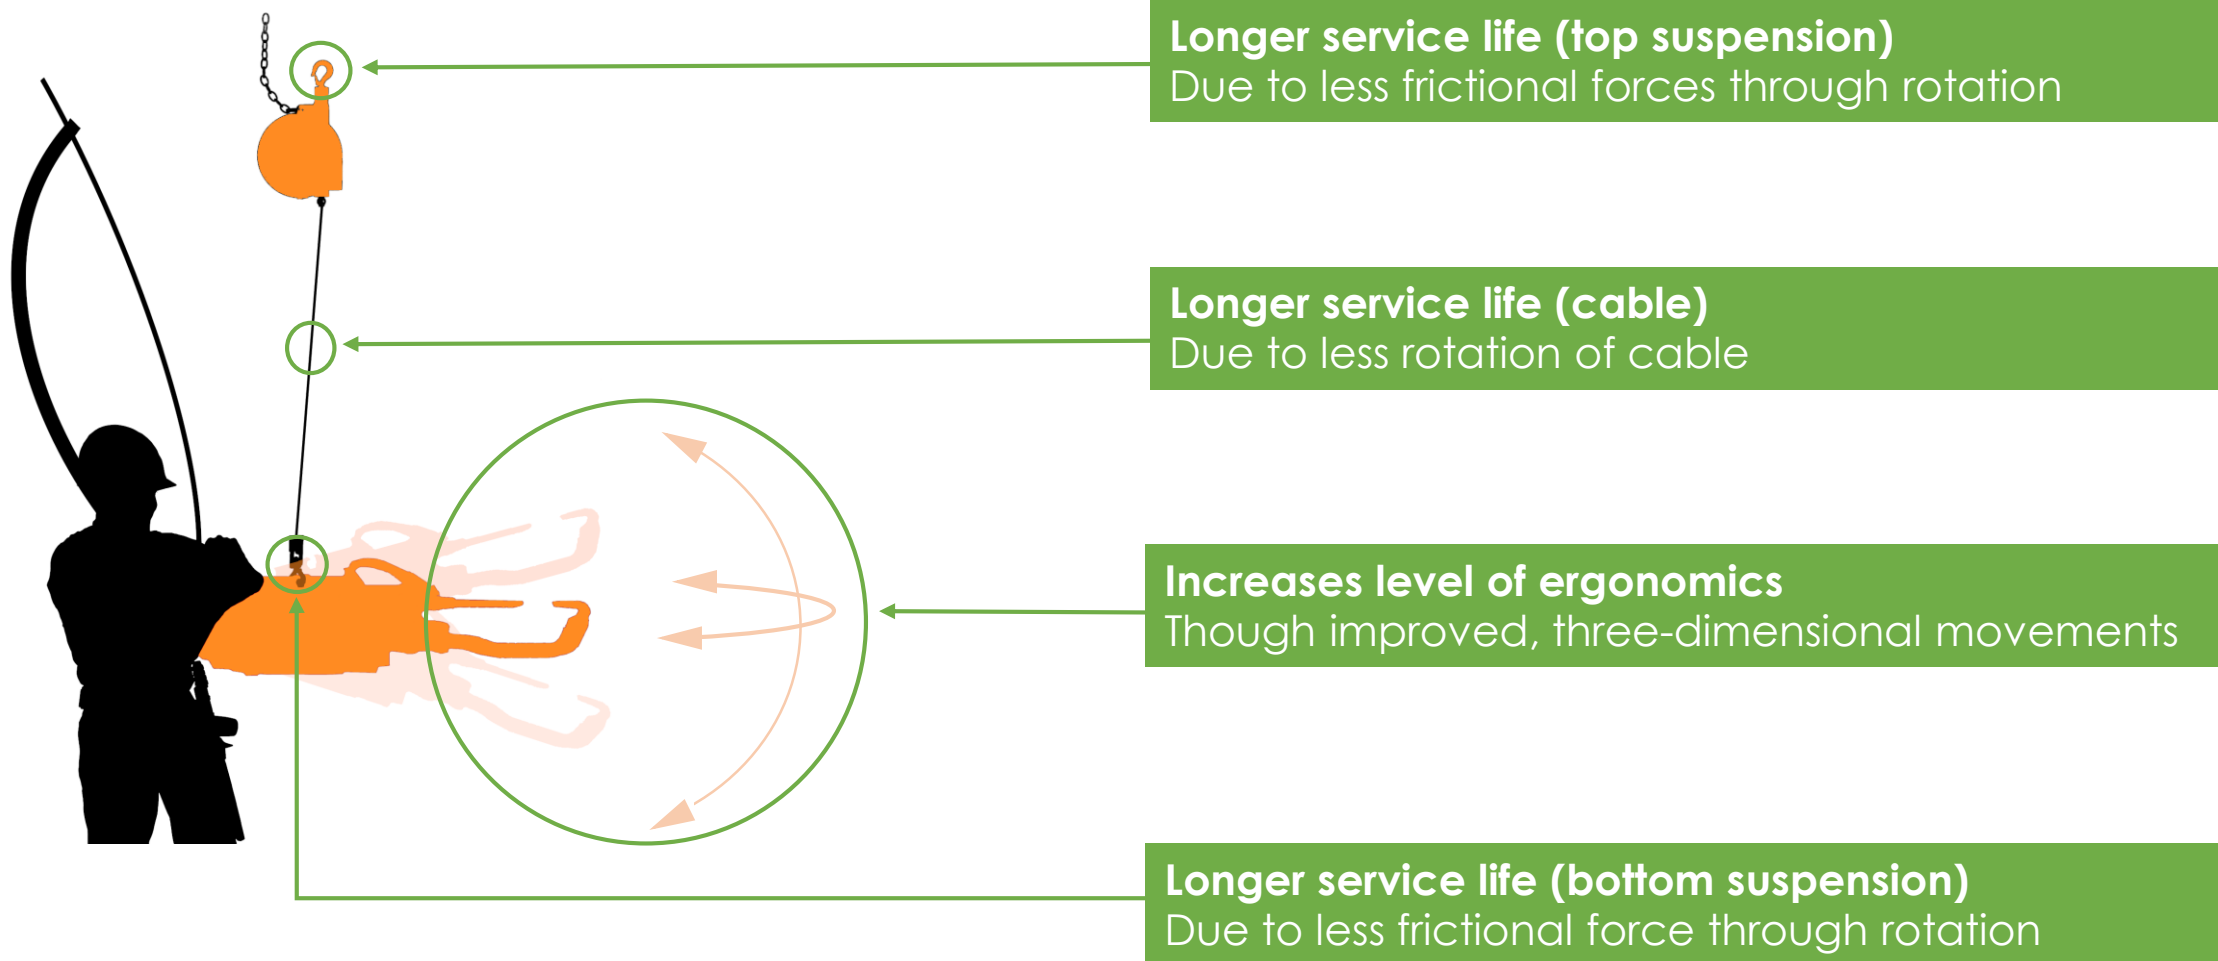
**Longer service life (top suspension)**
Due to less frictional forces through rotation

**Longer service life (cable)**
Due to less rotation of cable

**Increases level of ergonomics**
Though improved, three-dimensional movements

**Longer service life (bottom suspension)**
Due to less frictional force through rotation